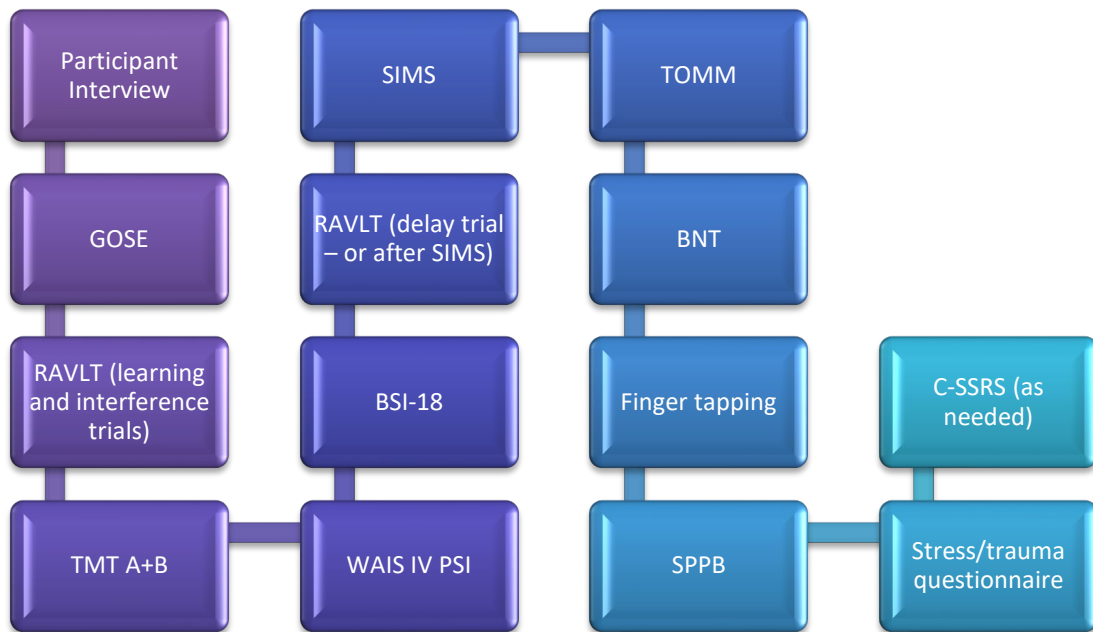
Participant Interview

GOSE

RAVLT (learning and interference trials)

TMT A+B

WAIS IV PSI

BSI-18

RAVLT (delay trial – or after SIMS)

SIMS

TOMM

BNT

Finger tapping

SPPB

Stress/trauma questionnaire

C-SSRS (as needed)